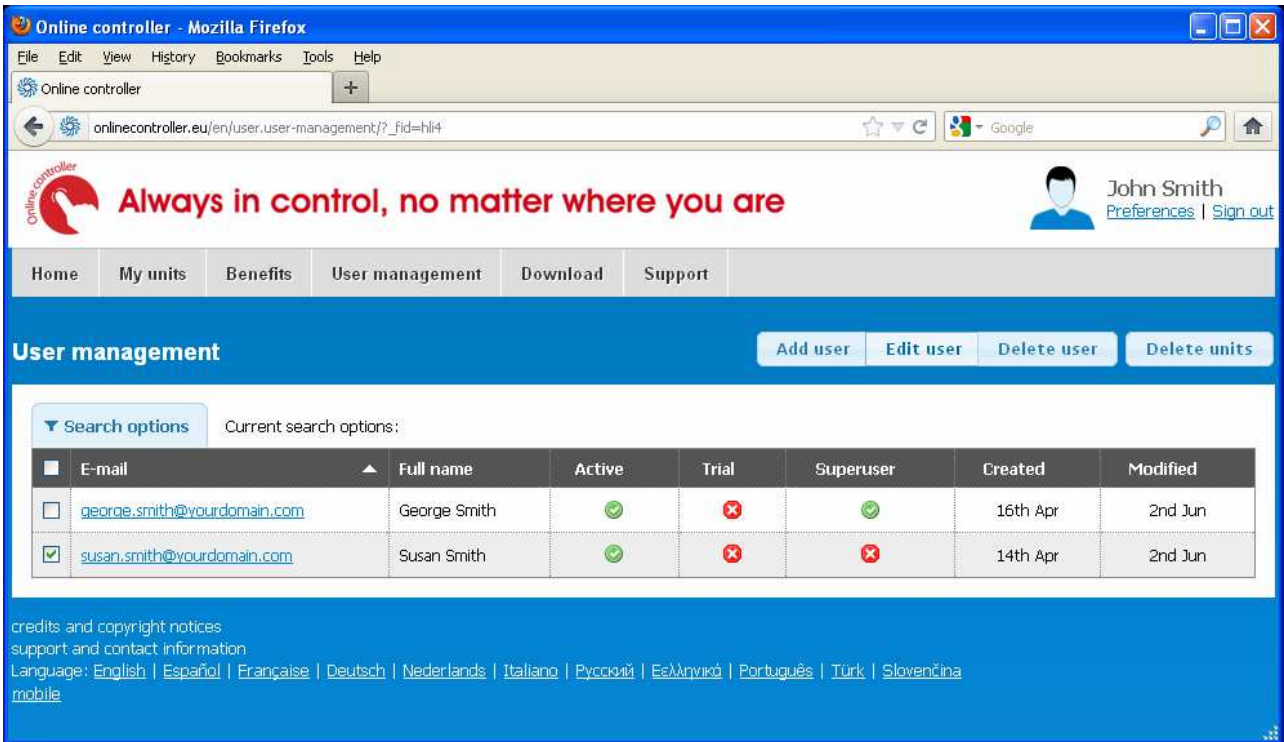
Online controller - Mozilla Firefox

File Edit View History Bookmarks Tools Help

Online controller +

onlinecontroller.eu/en/user.user-management/?_fid=hli4

Google

Online controller

Always in control, no matter where you are

John Smith
Preferences | Sign out

Home My units Benefits User management Download Support

User management

Add user Edit user Delete user Delete units

Search options Current search options:

| | E-mail | Full name | Active | Trial | Superuser | Created | Modified |
|---|---|---|---|---|---|---|---|
| | george.smith@yourdomain.com | George Smith | | | | 16th Apr | 2nd Jun |
| | susan.smith@yourdomain.com | Susan Smith | | | | 14th Apr | 2nd Jun |

credits and copyright notices
support and contact information
Language: English | Español | Française | Deutsch | Nederlands | Italiano | Русский | Ελληνικά | Português | Türk | Slovenčina
mobile